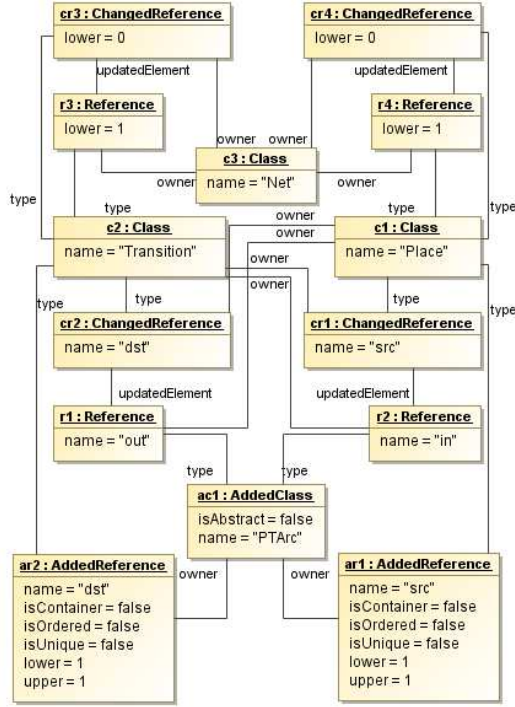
cr3 : ChangedReference
lower = 0

cr4 : ChangedReference
lower = 0

updatedElement

updatedElement

r3 : Reference
lower = 1

r4 : Reference
lower = 1

owner owner

c3 : Class
owner name = "Net" owner

type

type

type

type

owner

owner

c2 : Class
name = "Transition"

c1 : Class
name = "Place"

owner

owner

type

type

type

type

cr2 : ChangedReference
name = "dst"

cr1 : ChangedReference
name = "src"

updatedElement

updatedElement

r1 : Reference
name = "out"

r2 : Reference
name = "in"

type

type

ac1 : AddedClass
isAbstract = false
name = "PTArc"

ar2 : AddedReference
name = "dst"
isContainer = false
isOrdered = false
isUnique = false
lower = 1
upper = 1

owner

owner

ar1 : AddedReference
name = "src"
isContainer = false
isOrdered = false
isUnique = false
lower = 1
upper = 1